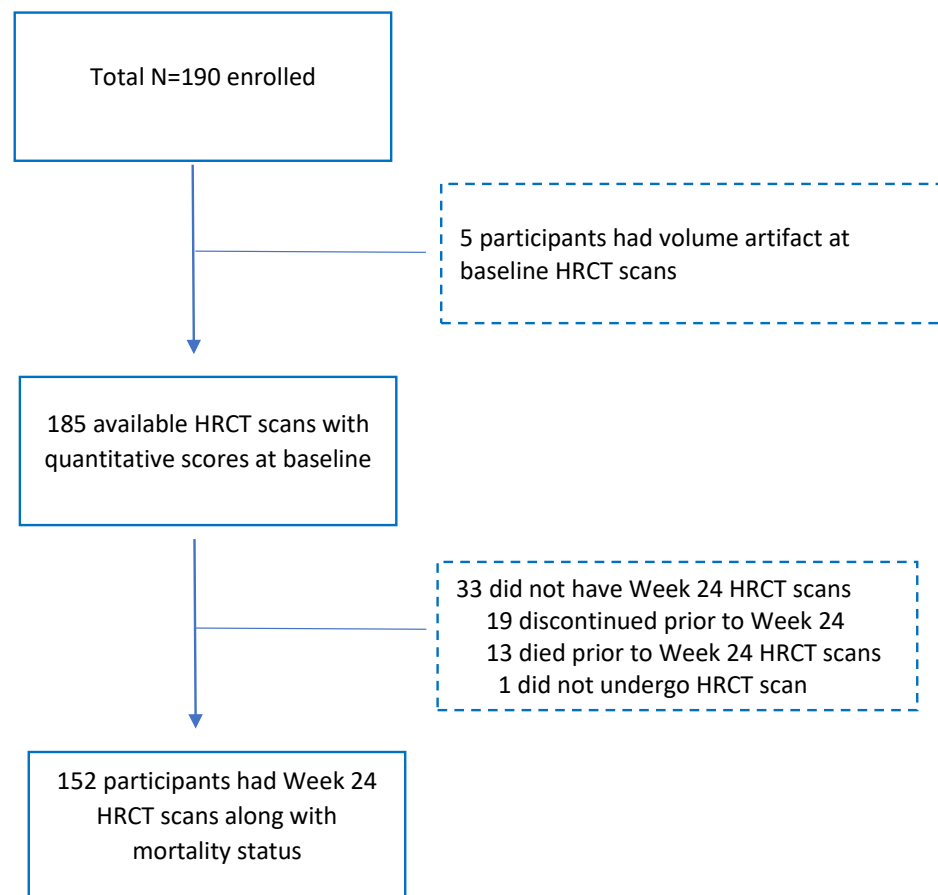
Total N=190 enrolled

5 participants had volume artifact at baseline HRCT scans

185 available HRCT scans with quantitative scores at baseline

33 did not have Week 24 HRCT scans
19 discontinued prior to Week 24
13 died prior to Week 24 HRCT scans
1 did not undergo HRCT scan

152 participants had Week 24 HRCT scans along with mortality status